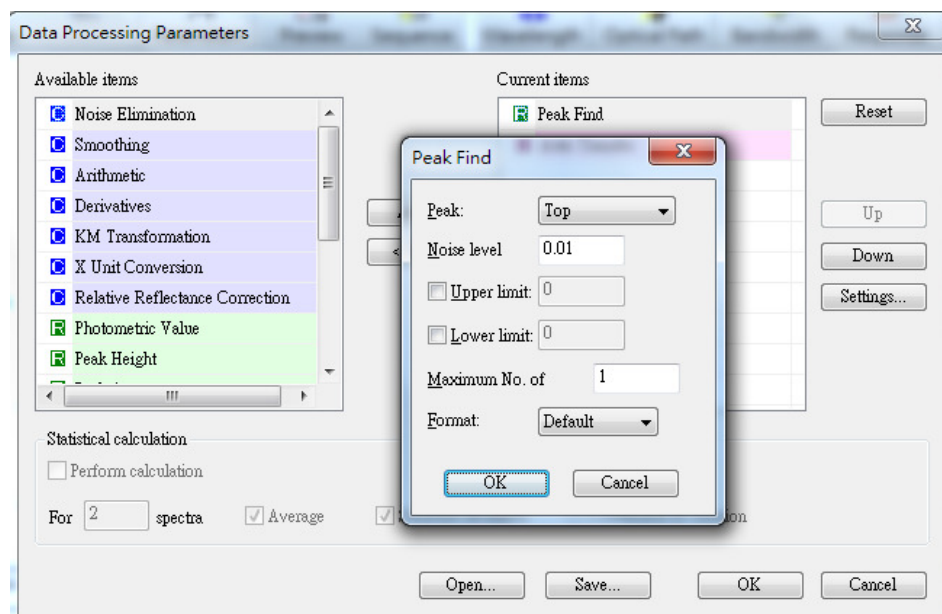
Data Processing Parameters

Available items

C Noise Elimination
C Smoothing
C Arithmetic
C Derivatives
C KM Transformation
C X Unit Conversion
C Relative Reflectance Correction
R Photometric Value
R Peak Height

Current items

R Peak Find

Reset

Up

Down

Settings...

Peak Find

Peak: Top

Noise level 0.01

Upper limit: 0

Lower limit: 0

Maximum No. of 1

Format: Default

OK Cancel

Statistical calculation

Perform calculation

For 2 spectra Average

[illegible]ion

Open... Save... OK Cancel